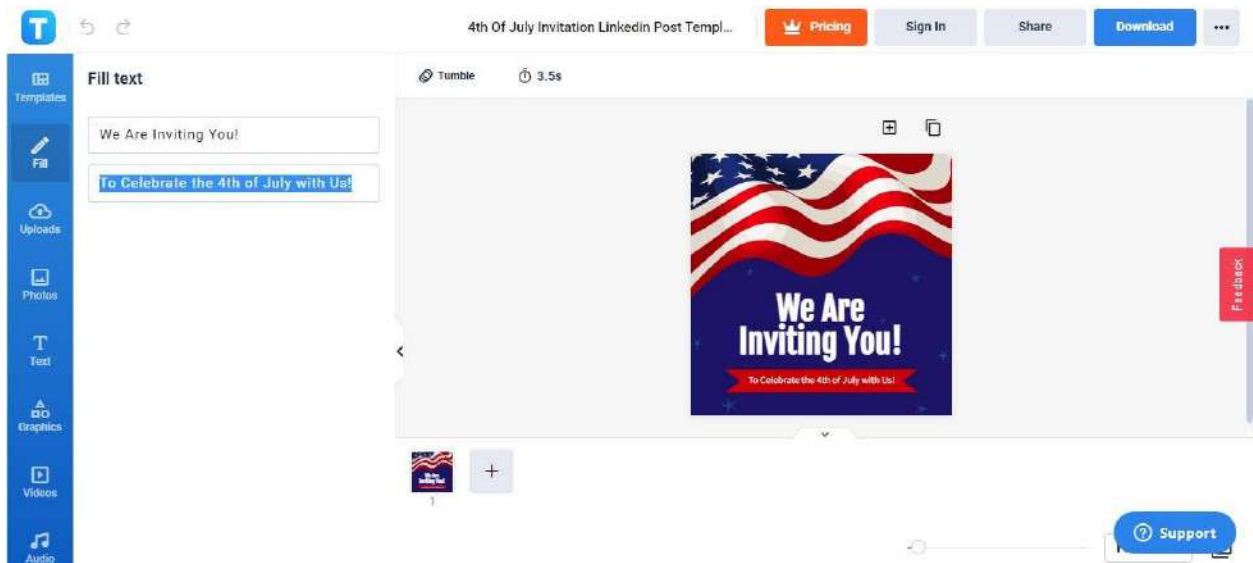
T

4th Of July Invitation Linkedin Post Templ...

Pricing

Sign In

Share

Download

•••

Templates

Fill

Uploads

Photos

Text

Graphics

Videos

Audio

Fill text

We Are Inviting You!

To Celebrate the 4th of July with Us!

Tumble

3.5s

We Are Inviting You!

To Celebrate the 4th of July with Us!

Feedback

1

Support